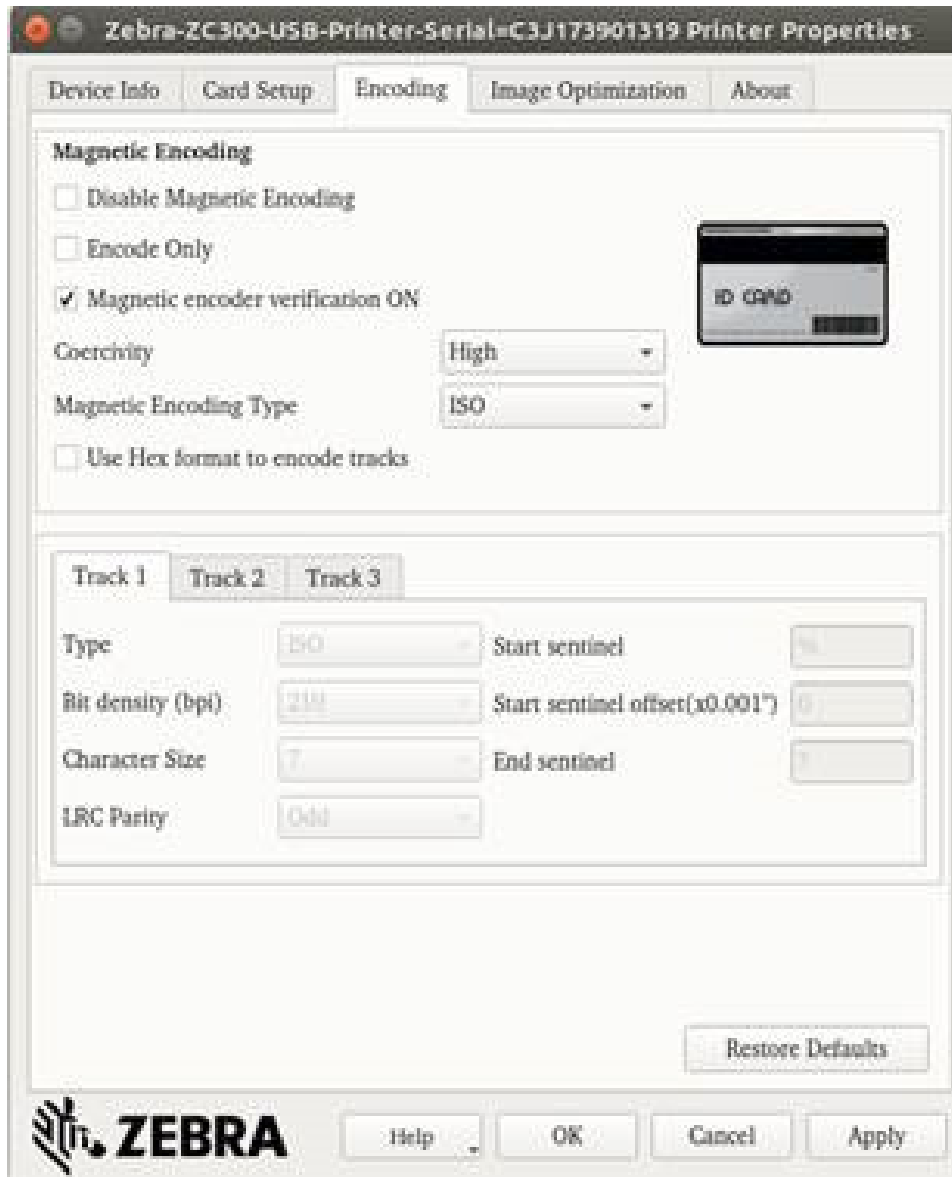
Zebra-ZC300-USB-Printer-Serial=C3J173901319 Printer Properties

Device Info | Card Setup | Encoding | Image Optimization | About

Magnetic Encoding

Disable Magnetic Encoding

Encode Only

✓ Magnetic encoder verification ON

Coercivity High

Magnetic Encoding Type ISO

Use Hex format to encode tracks

ID CARD

Track 1 | Track 2 | Track 3

Type ISO

Bit density (bpi) 210

Character Size 7

LRC Parity Odd

Start sentinel %

Start sentinel offset(x0.001") 0

End sentinel ?

Restore Defaults

ZEBRA

Help

OK

Cancel

Apply